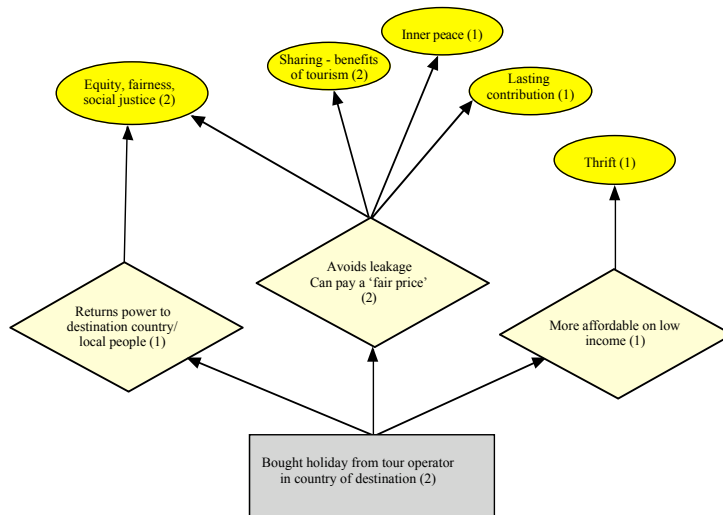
Sharing - benefits of tourism (2)

Inner peace (1)

Equity, fairness, social justice (2)

Lasting contribution (1)

Thrift (1)

Avoids leakage
Can pay a 'fair price' (2)

Returns power to destination country/ local people (1)

More affordable on low income (1)

Bought holiday from tour operator in country of destination (2)